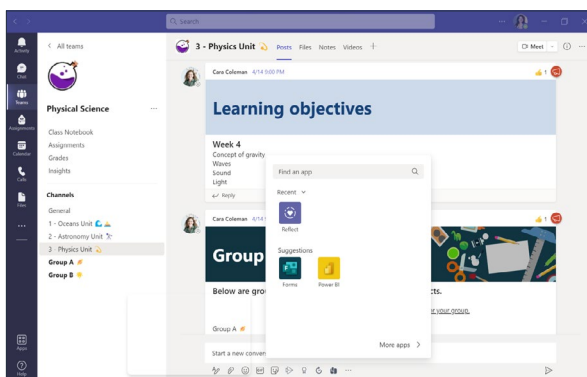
Search

Activity

Chat

Teams

Assignments

Calendar

Calls

Files

...

Apps

Help

< All teams

Physical Science ...

Class Notebook

Assignments

Grades

Insights

Channels

General

1 - Oceans Unit

2 - Astronomy Unit

3 - Physics Unit

Group A

Group B

3 - Physics Unit Posts Files Notes Videos +

Meet

Cara Coleman 4/14 5:00 PM

Learning objectives

Week 4

Concept of gravity

Waves

Sound

Light

Reply

Cara Coleman 4/14

Group

Below are gro

Group A

Find an app

Recent

Reflect

Suggestions

Forms

Power BI

More apps >

cts.

r your group.

Start a new conver